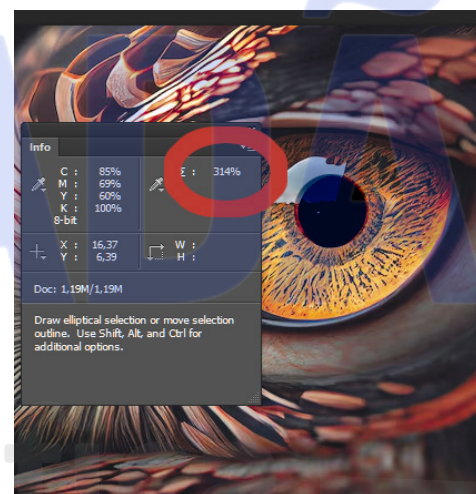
Info

C : 85%
M : 69%
Y : 60%
K : 100%
8-bit

Σ : 314%

X : 16,37
Y : 6,39

W :
H :

Doc: 1,19M/1,19M

Draw elliptical selection or move selection outline. Use Shift, Alt, and Ctrl for additional options.